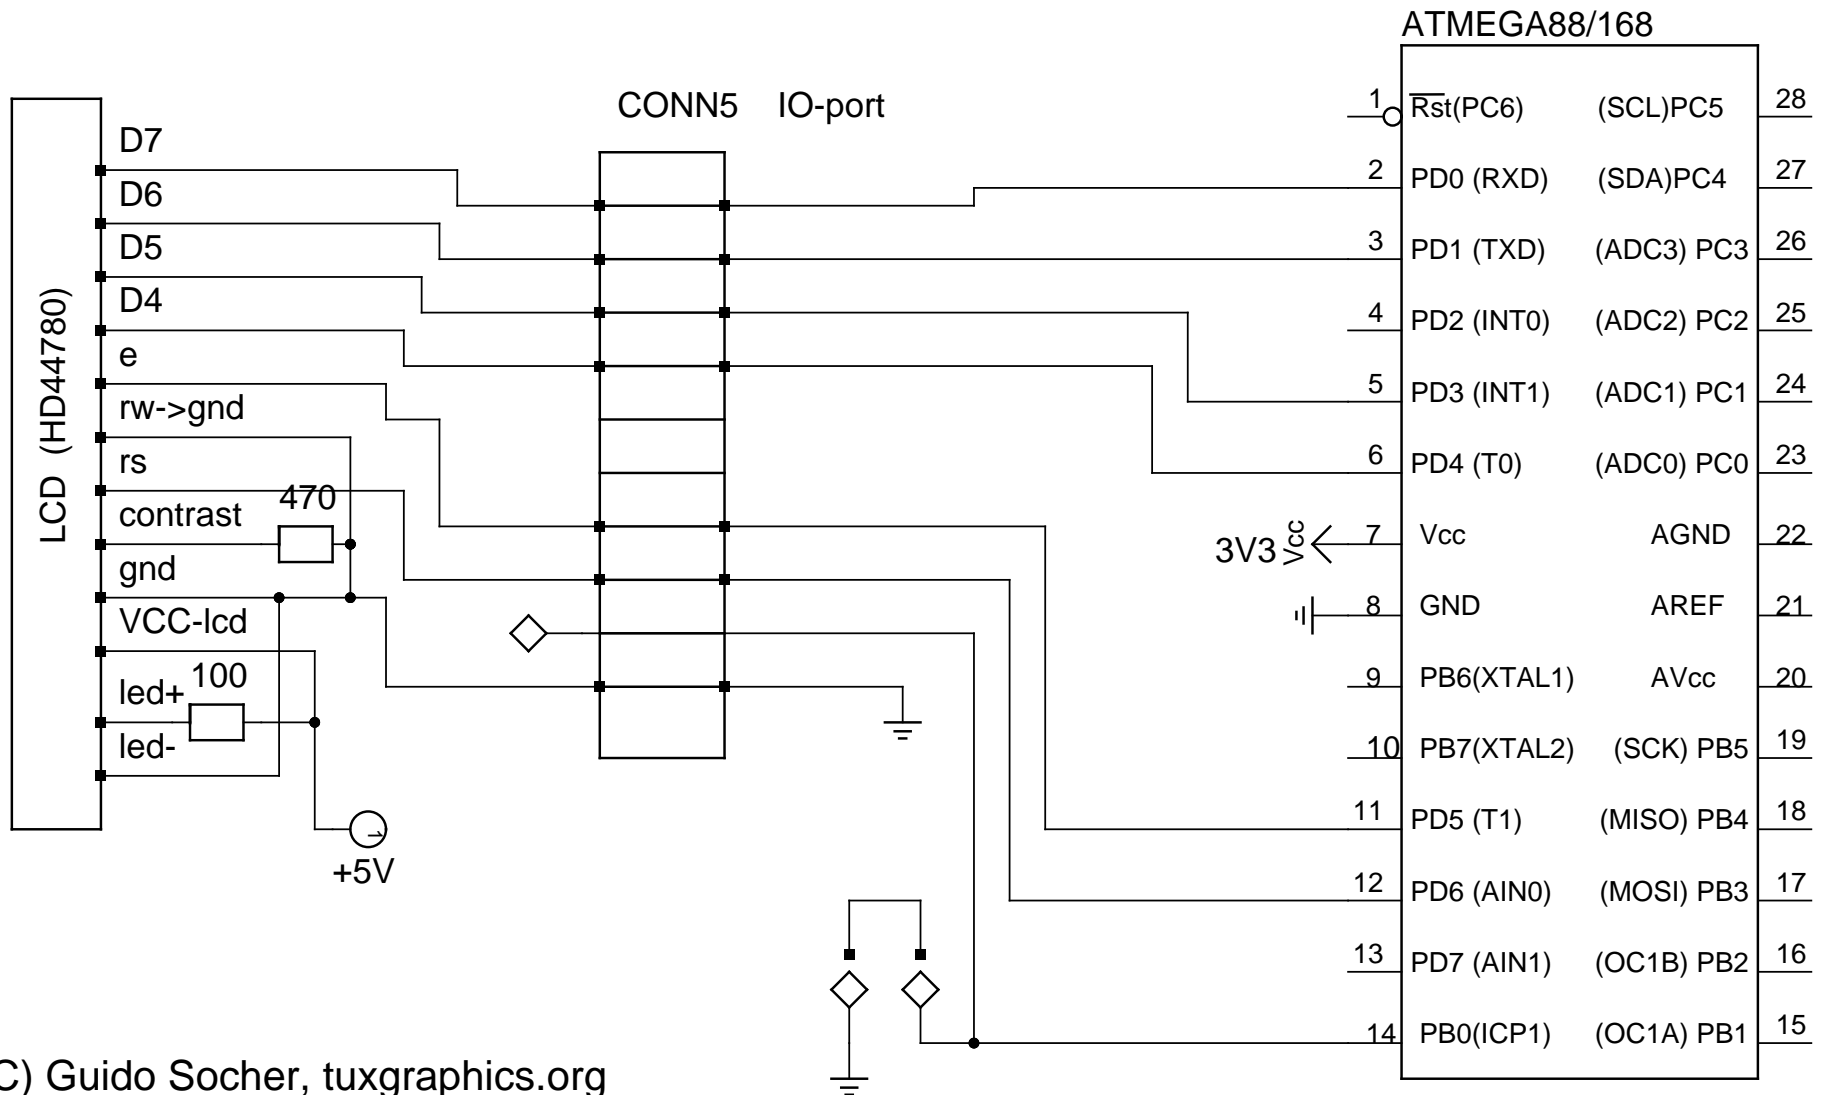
ATMEGA88/168

CONN5 IO-port

LCD (HD44780)

D7
D6
D5
D4
e
rw->gnd
rs
contrast
gnd
VCC-lcd
led+
led-

470
100
+5V

3V3 Vcc

1 $\overline{Rst}$(PC6) (SCL)PC5 28
2 PD0 (RXD) (SDA)PC4 27
3 PD1 (TXD) (ADC3) PC3 26
4 PD2 (INT0) (ADC2) PC2 25
5 PD3 (INT1) (ADC1) PC1 24
6 PD4 (T0) (ADC0) PC0 23
7 Vcc AGND 22
8 GND AREF 21
9 PB6(XTAL1) AVcc 20
10 PB7(XTAL2) (SCK) PB5 19
11 PD5 (T1) (MISO) PB4 18
12 PD6 (AIN0) (MOSI) PB3 17
13 PD7 (AIN1) (OC1B) PB2 16
14 PB0(ICP1) (OC1A) PB1 15

C) Guido Socher, tuxgraphics.org